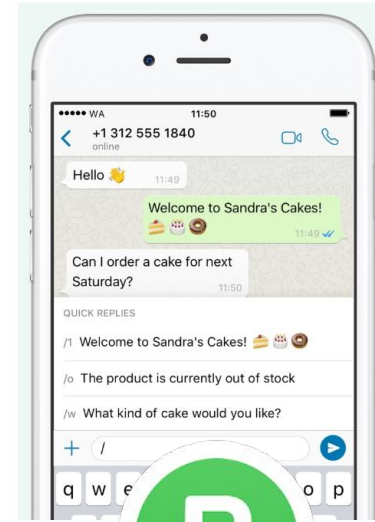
●●●●● WA 11:50

+1 312 555 1840
online

Hello 👋 11:49

Welcome to Sandra's Cakes! 🍰🎂🍩 11:49

Can I order a cake for next Saturday? 11:50

QUICK REPLIES

/1 Welcome to Sandra's Cakes! 🍰🎂🍩

/o The product is currently out of stock

/w What kind of cake would you like?

+ /

q w e o p